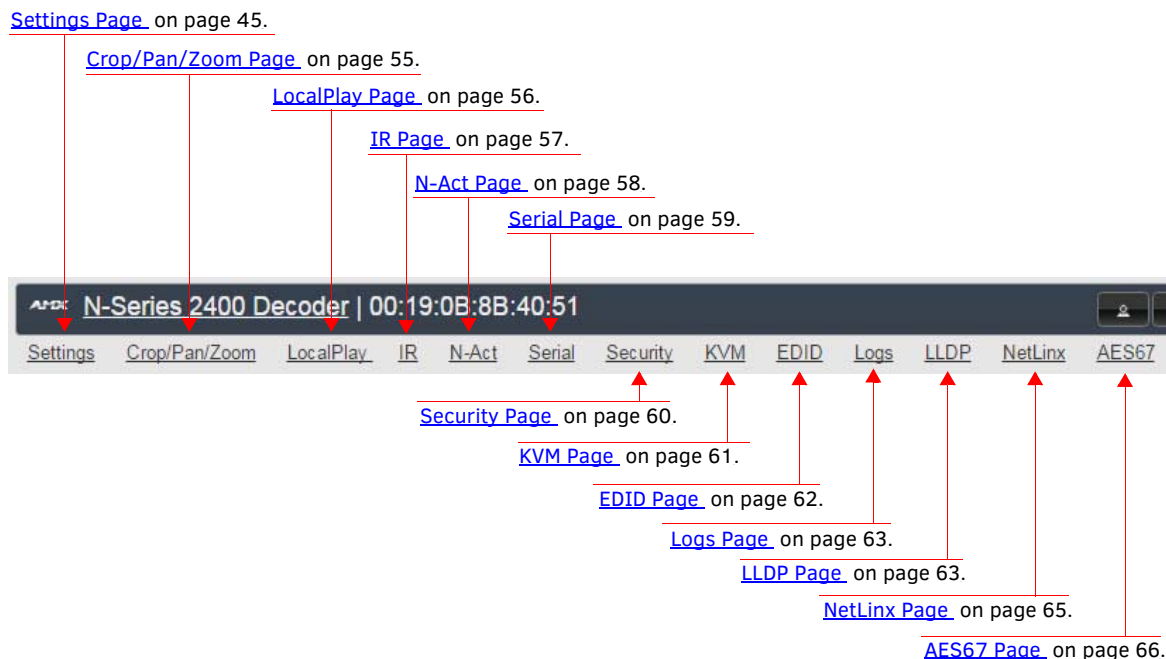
Settings Page on page 45.

Crop/Pan/Zoom Page on page 55.

LocalPlay Page on page 56.

IR Page on page 57.

N-Act Page on page 58.

Serial Page on page 59.

AMX N-Series 2400 Decoder | 00:19:0B:8B:40:51

Settings Crop/Pan/Zoom LocalPlay IR N-Act Serial Security KVM EDID Logs LLDP NetLinx AES67

Security Page on page 60.

KVM Page on page 61.

EDID Page on page 62.

Logs Page on page 63.

LLDP Page on page 63.

NetLinx Page on page 65.

AES67 Page on page 66.